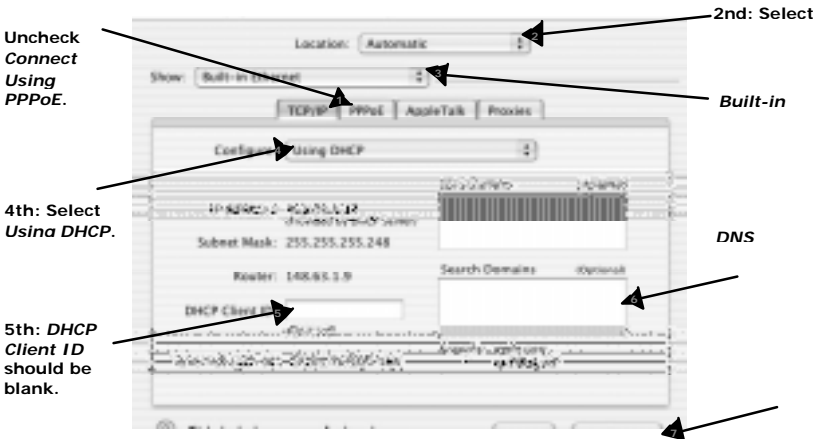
Uncheck *Connect Using PPPoE*.

2nd: Select

Location: Automatic

Show: Built-in Ethernet

*Built-in*

TCP/IP | PPPoE | AppleTalk | Proxies

Configure: Using DHCP

4th: Select *Using DHCP*.

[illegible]

Subnet Mask: 255.255.255.248

Router: 148.65.1.9

Search Domains (Optional)

*DNS*

DHCP Client ID

5th: *DHCP Client ID* should be blank.

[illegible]